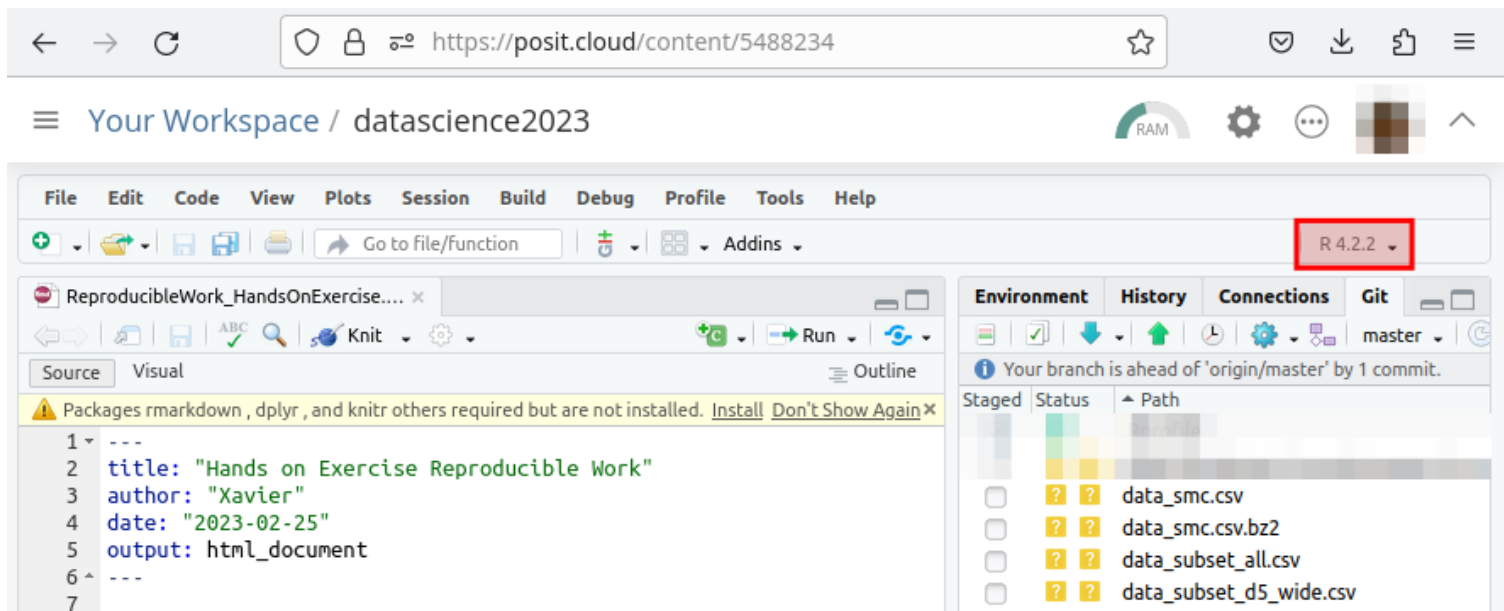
https://posit.cloud/content/5488234

Your Workspace / datascience2023

RAM

File Edit Code View Plots Session Build Debug Profile Tools Help

Go to file/function Addins

R 4.2.2

ReproducibleWork_HandsOnExercise....

Knit Run

Source Visual Outline

Packages rmarkdown , dplyr , and knitr others required but are not installed. Install Don't Show Again

1 ---
2 title: "Hands on Exercise Reproducible Work"
3 author: "Xavier"
4 date: "2023-02-25"
5 output: html_document
6 ---
7

Environment History Connections Git

master

Your branch is ahead of 'origin/master' by 1 commit.

| Staged | Status | Path |
|---|---|---|
| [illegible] | | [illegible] |
| | ? ? | data_smc.csv |
| | ? ? | data_smc.csv.bz2 |
| | ? ? | data_subset_all.csv |
| | ? ? | data_subset_d5_wide.csv |